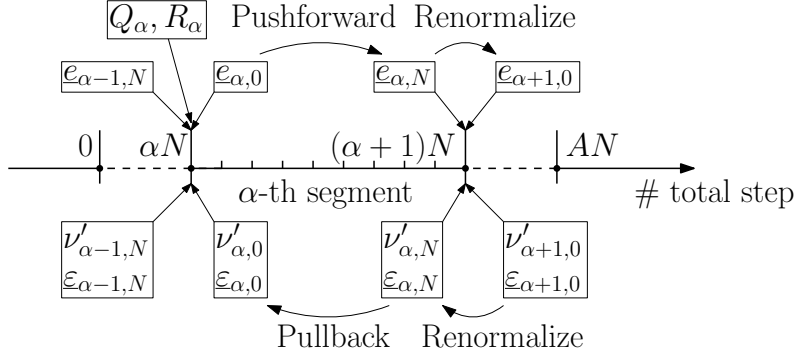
$Q_\alpha, R_\alpha$ Pushforward Renormalize

$\underline{e}_{\alpha-1,N}$ $\underline{e}_{\alpha,0}$ $\underline{e}_{\alpha,N}$ $\underline{e}_{\alpha+1,0}$

0 $\alpha N$ $(\alpha+1)N$ $AN$

$\alpha$-th segment # total step

$\nu'_{\alpha-1,N}$ $\underline{\varepsilon}_{\alpha-1,N}$ $\nu'_{\alpha,0}$ $\underline{\varepsilon}_{\alpha,0}$ $\nu'_{\alpha,N}$ $\underline{\varepsilon}_{\alpha,N}$ $\nu'_{\alpha+1,0}$ $\underline{\varepsilon}_{\alpha+1,0}$

Pullback Renormalize